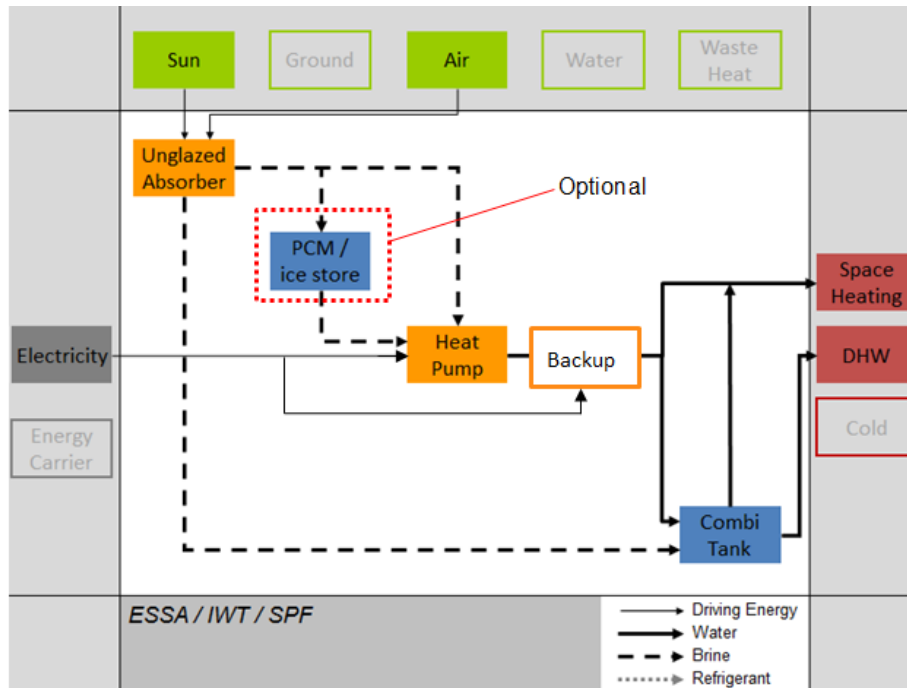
Sun
Ground
Air
Water
Waste Heat

Unglazed Absorber
Optional
PCM / ice store
Electricity
Heat Pump
Backup
Space Heating
DHW
Energy Carrier
Cold
Combi Tank

ESSA / IWT / SPF

Driving Energy
Water
Brine
Refrigerant